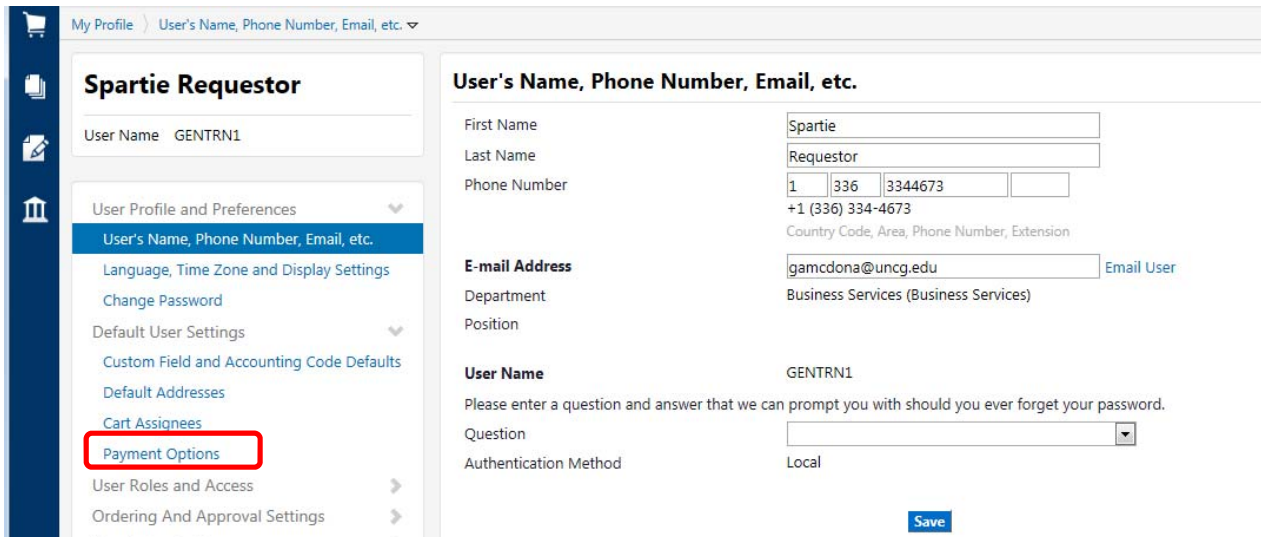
My Profile 〉 User's Name, Phone Number, Email, etc.

Spartie Requestor

User Name GENTRN1

User Profile and Preferences
User's Name, Phone Number, Email, etc.
Language, Time Zone and Display Settings
Change Password
Default User Settings
Custom Field and Accounting Code Defaults
Default Addresses
Cart Assignees
Payment Options
User Roles and Access
Ordering And Approval Settings

User's Name, Phone Number, Email, etc.

First Name Spartie
Last Name Requestor
Phone Number 1 336 3344673
+1 (336) 334-4673
Country Code, Area, Phone Number, Extension

E-mail Address gamcdona@uncg.edu Email User
Department Business Services (Business Services)
Position

User Name GENTRN1

Please enter a question and answer that we can prompt you with should you ever forget your password.
Question
Authentication Method Local

Save